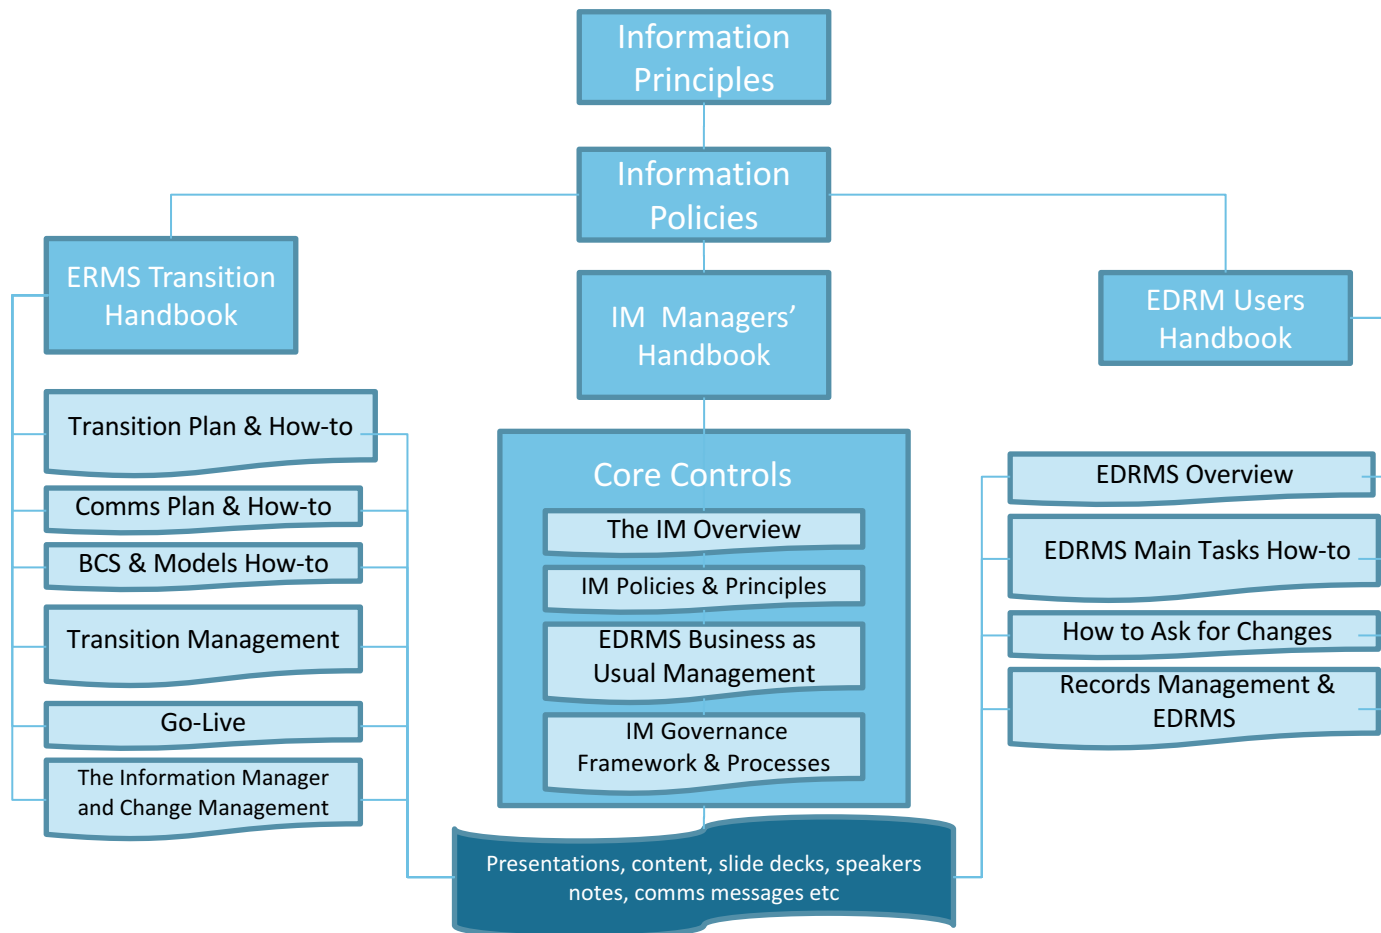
Information Principles

Information Policies

ERMS Transition Handbook

IM Managers' Handbook

EDRM Users Handbook

Transition Plan & How-to

Comms Plan & How-to

BCS & Models How-to

Transition Management

Go-Live

The Information Manager and Change Management

Core Controls

The IM Overview

IM Policies & Principles

EDRMS Business as Usual Management

IM Governance Framework & Processes

EDRMS Overview

EDRMS Main Tasks How-to

How to Ask for Changes

Records Management & EDRMS

Presentations, content, slide decks, speakers notes, comms messages etc